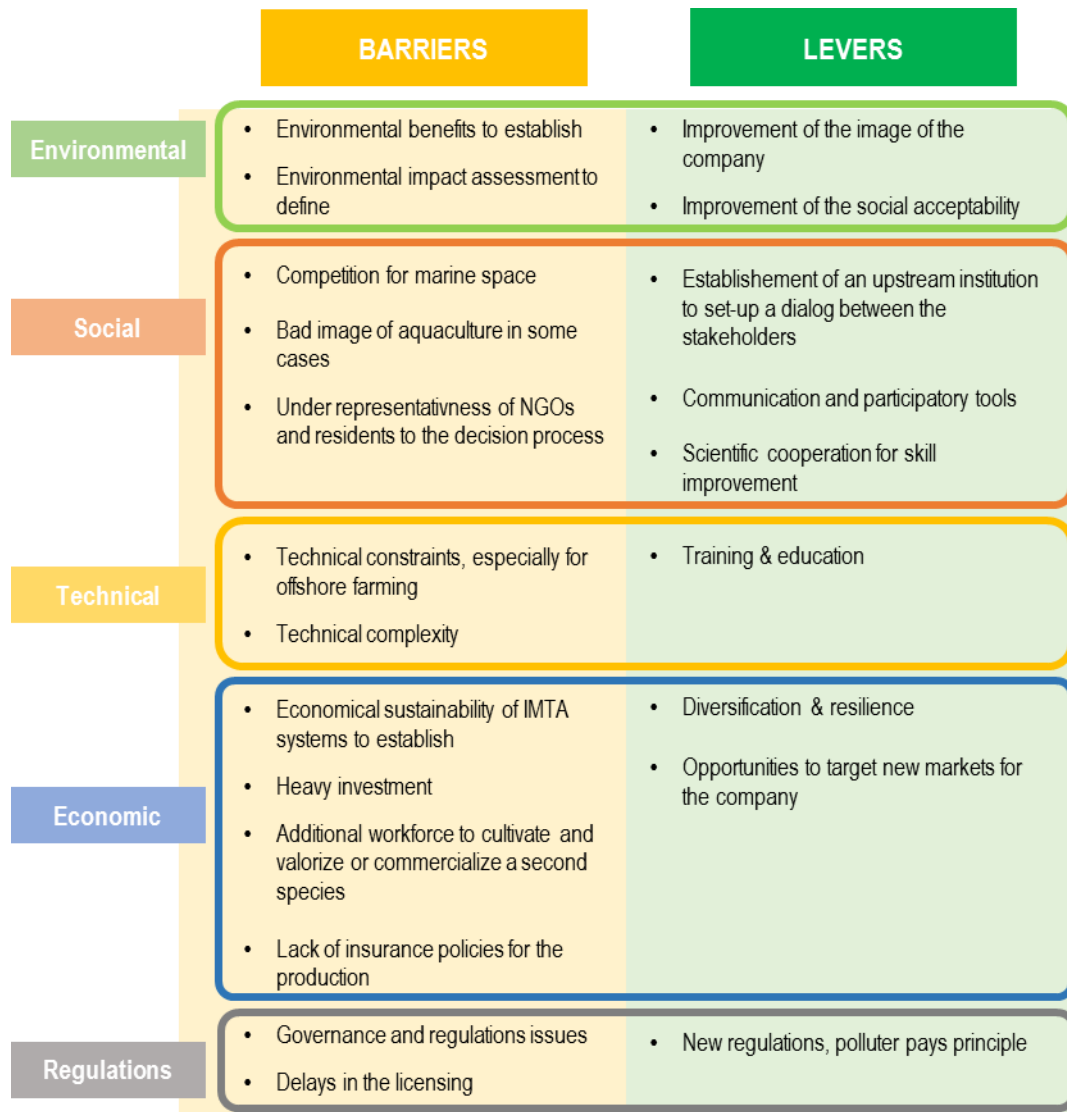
|  | BARRIERS | LEVERS |
|---|---|---|
| Environmental | • Environmental benefits to establish<br>• Environmental impact assessment to define | • Improvement of the image of the company<br>• Improvement of the social acceptability |
| Social | • Competition for marine space<br>• Bad image of aquaculture in some cases<br>• Under representativness of NGOs and residents to the decision process | • Establishement of an upstream institution to set-up a dialog between the stakeholders<br>• Communication and participatory tools<br>• Scientific cooperation for skill improvement |
| Technical | • Technical constraints, especially for offshore farming<br>• Technical complexity | • Training & education |
| Economic | • Economical sustainability of IMTA systems to establish<br>• Heavy investment<br>• Additional workforce to cultivate and valorize or commercialize a second species<br>• Lack of insurance policies for the production | • Diversification & resilience<br>• Opportunities to target new markets for the company |
| Regulations | • Governance and regulations issues<br>• Delays in the licensing | • New regulations, polluter pays principle |